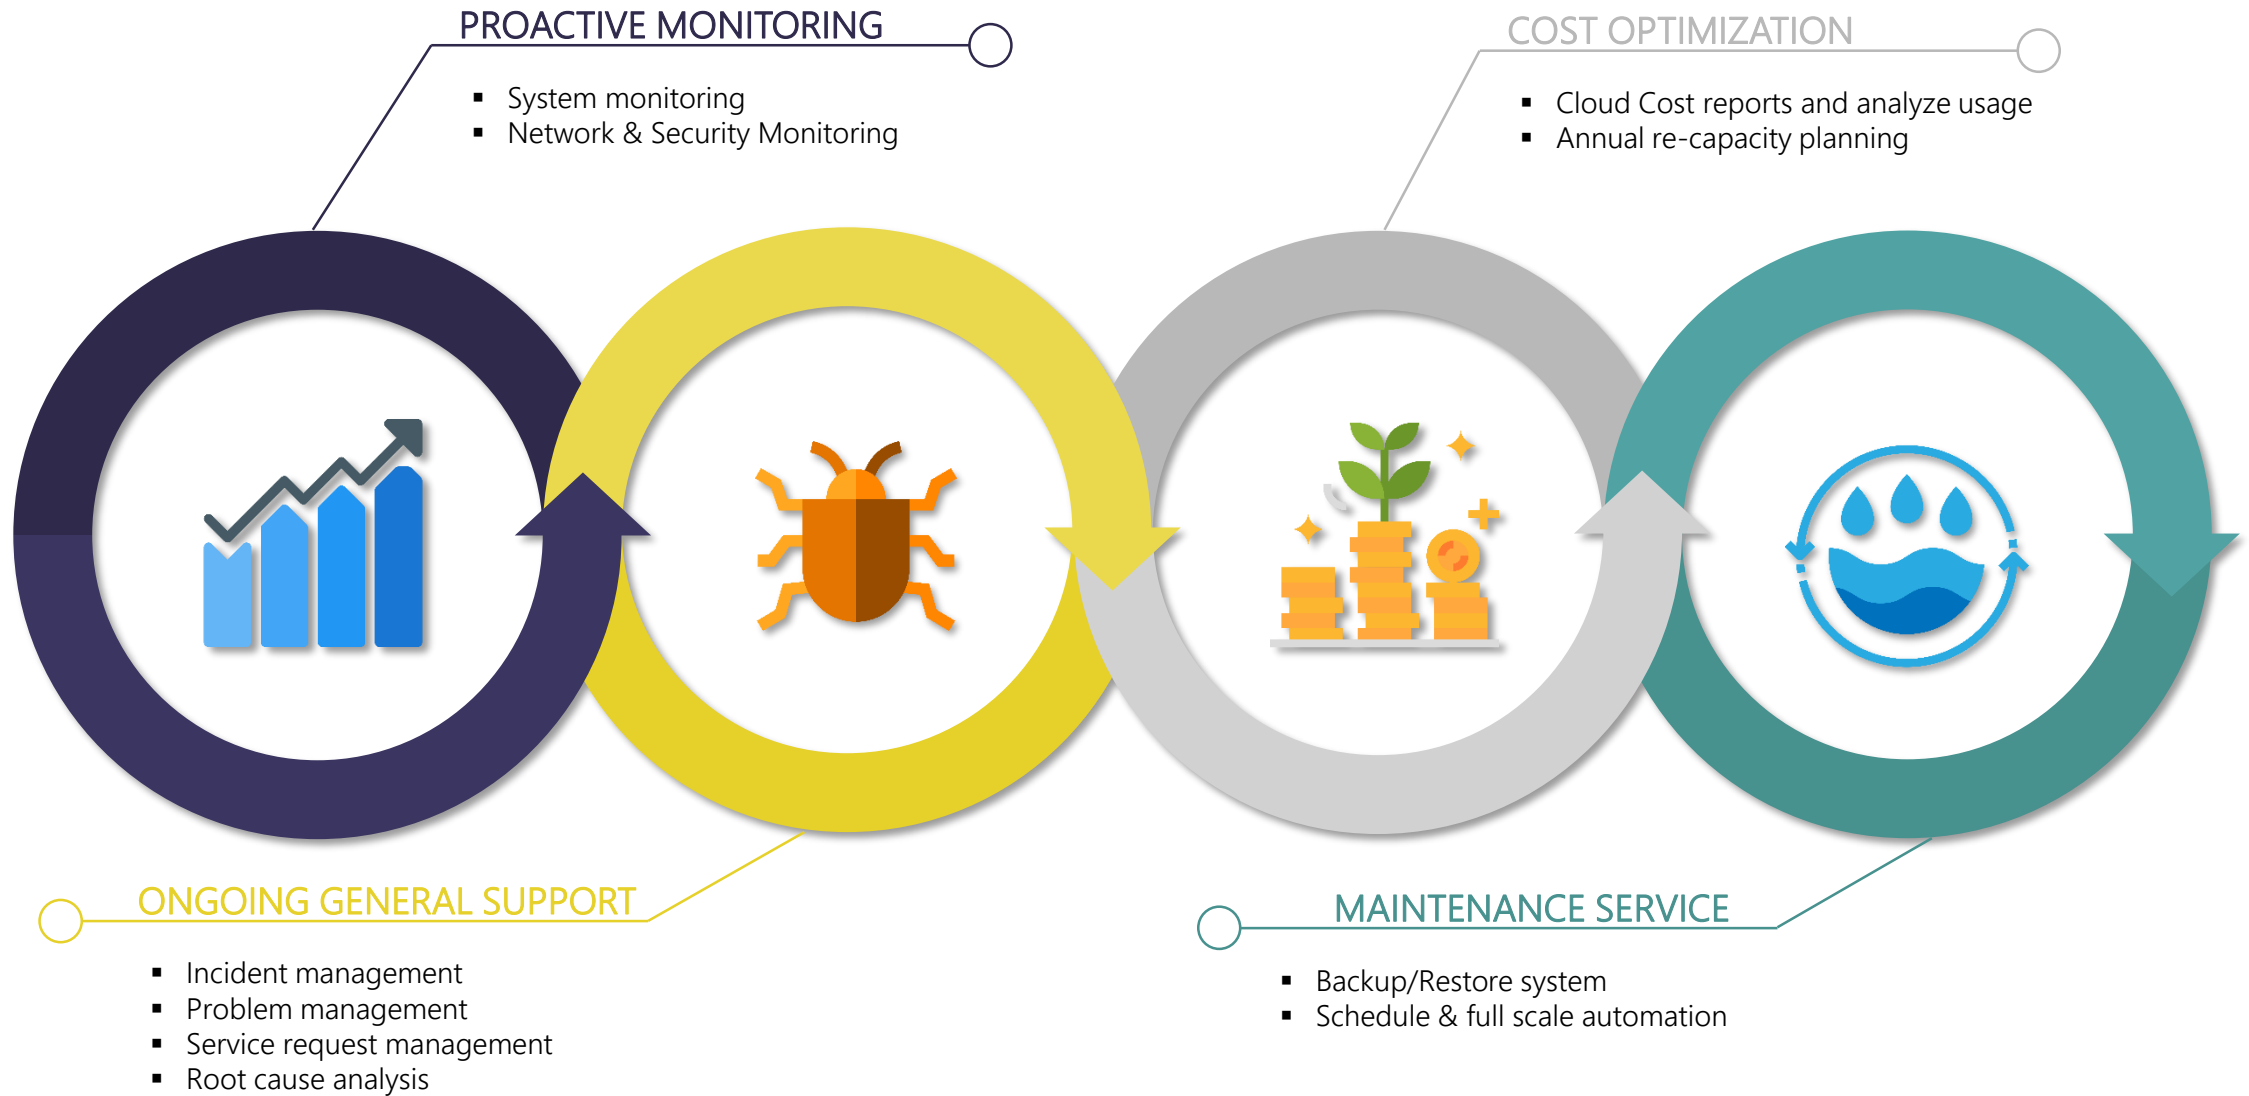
PROACTIVE MONITORING

- System monitoring
- Network & Security Monitoring

COST OPTIMIZATION

- Cloud Cost reports and analyze usage
- Annual re-capacity planning

ONGOING GENERAL SUPPORT

- Incident management
- Problem management
- Service request management
- Root cause analysis

MAINTENANCE SERVICE

- Backup/Restore system
- Schedule & full scale automation